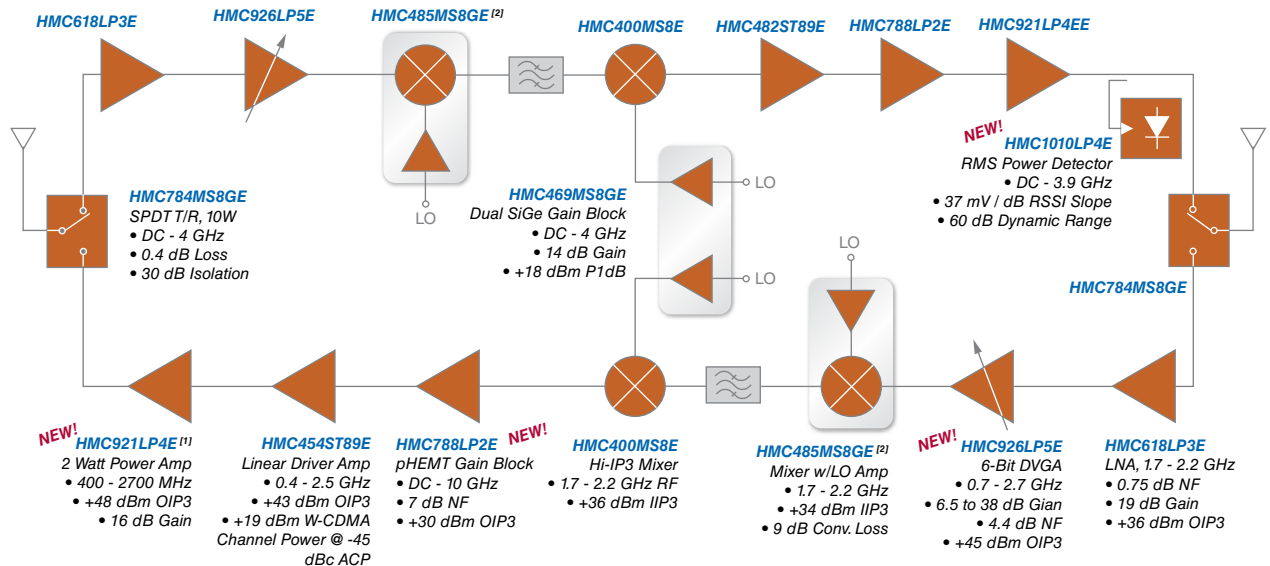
HMC618LP3E HMC926LP5E HMC485MS8GE [2] HMC400MS8E HMC482ST89E HMC788LP2E HMC921LP4EE

LO

NEW!
HMC1010LP4E
RMS Power Detector
• DC - 3.9 GHz
• 37 mV / dB RSSI Slope
• 60 dB Dynamic Range

HMC784MS8GE
SPDT T/R, 10W
• DC - 4 GHz
• 0.4 dB Loss
• 30 dB Isolation

HMC469MS8GE
Dual SiGe Gain Block
• DC - 4 GHz
• 14 dB Gain
• +18 dBm P1dB

LO
LO
LO

HMC784MS8GE

NEW!
HMC921LP4E [1]
2 Watt Power Amp
• 400 - 2700 MHz
• +48 dBm OIP3
• 16 dB Gain

HMC454ST89E
Linear Driver Amp
• 0.4 - 2.5 GHz
• +43 dBm OIP3
• +19 dBm W-CDMA Channel Power @ -45 dBc ACP

HMC788LP2E
pHEMT Gain Block
• DC - 10 GHz
• 7 dB NF
• +30 dBm OIP3

NEW!
HMC400MS8E
Hi-IP3 Mixer
• 1.7 - 2.2 GHz RF
• +36 dBm IIP3

HMC485MS8GE [2]
Mixer w/LO Amp
• 1.7 - 2.2 GHz
• +34 dBm IIP3
• 9 dB Conv. Loss

NEW!
HMC926LP5E
6-Bit DVGA
• 0.7 - 2.7 GHz
• 6.5 to 38 dB Gian
• 4.4 dB NF
• +45 dBm OIP3

HMC618LP3E
LNA, 1.7 - 2.2 GHz
• 0.75 dB NF
• 19 dB Gain
• +36 dBm OIP3